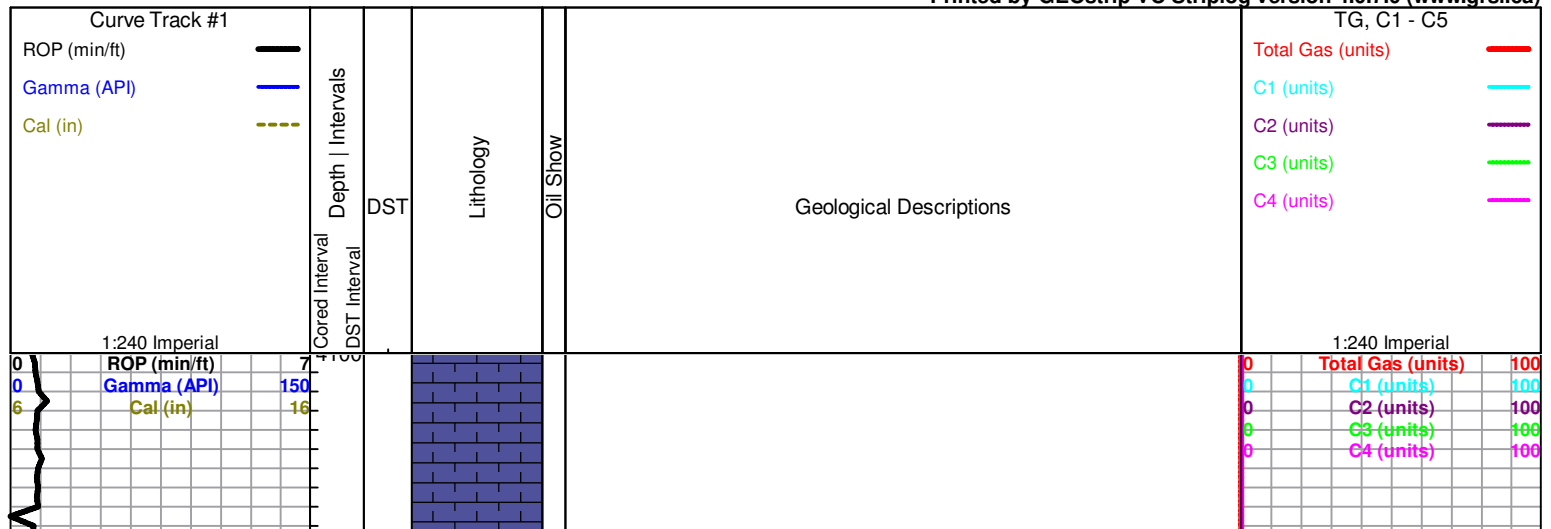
Printed by GEOstrip VC Striplog version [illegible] (www.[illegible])

Curve Track #1
ROP (min/ft)
Gamma (API)
Cal (in)
1:240 Imperial

Cored Interval
DST Interval
Depth | Intervals
DST
Lithology
Oil Show
Geological Descriptions

TG, C1 - C5
Total Gas (units)
C1 (units)
C2 (units)
C3 (units)
C4 (units)
1:240 Imperial

0 ROP (min/ft) 7
0 Gamma (API) 150
6 Cal (in) 16

4100

0 Total Gas (units) 100
0 C1 (units) 100
0 C2 (units) 100
0 C3 (units) 100
0 C4 (units) 100